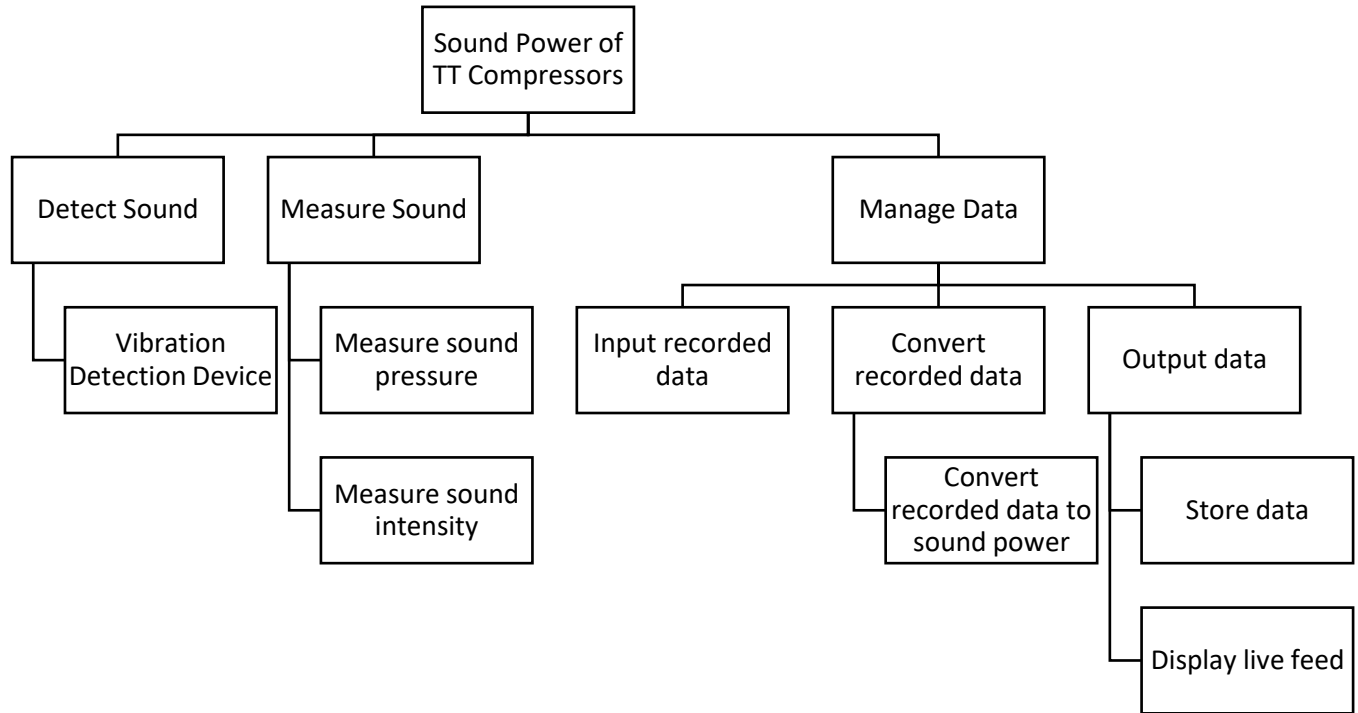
Sound Power of TT Compressors

Detect Sound

Vibration Detection Device

Measure Sound

Measure sound pressure

Measure sound intensity

Manage Data

Input recorded data

Convert recorded data

Convert recorded data to sound power

Output data

Store data

Display live feed